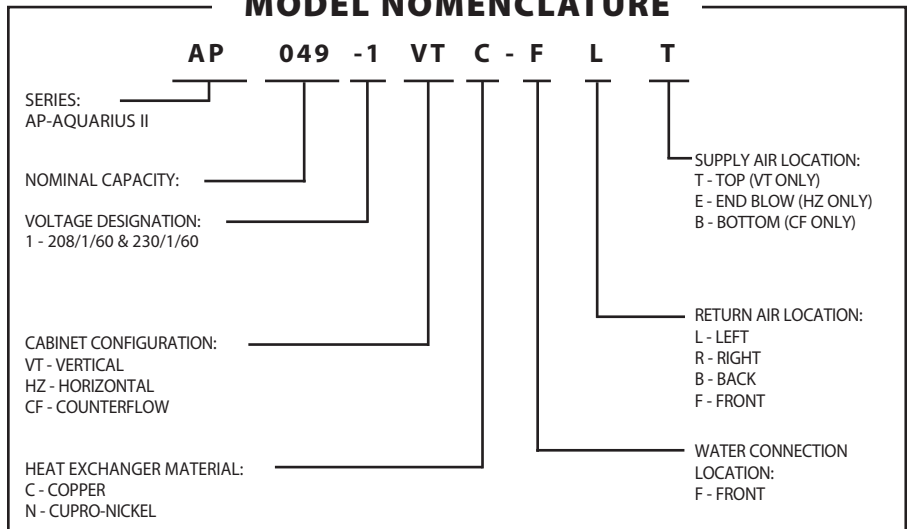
MODEL NOMENCLATURE

AP 049 -1 VT C - F L T

SERIES:
AP-AQUARIUS II

NOMINAL CAPACITY:

VOLTAGE DESIGNATION:
1 - 208/1/60 & 230/1/60

CABINET CONFIGURATION:
VT - VERTICAL
HZ - HORIZONTAL
CF - COUNTERFLOW

HEAT EXCHANGER MATERIAL:
C - COPPER
N - CUPRO-NICKEL

SUPPLY AIR LOCATION:
T - TOP (VT ONLY)
E - END BLOW (HZ ONLY)
B - BOTTOM (CF ONLY)

RETURN AIR LOCATION:
L - LEFT
R - RIGHT
B - BACK
F - FRONT

WATER CONNECTION LOCATION:
F - FRONT